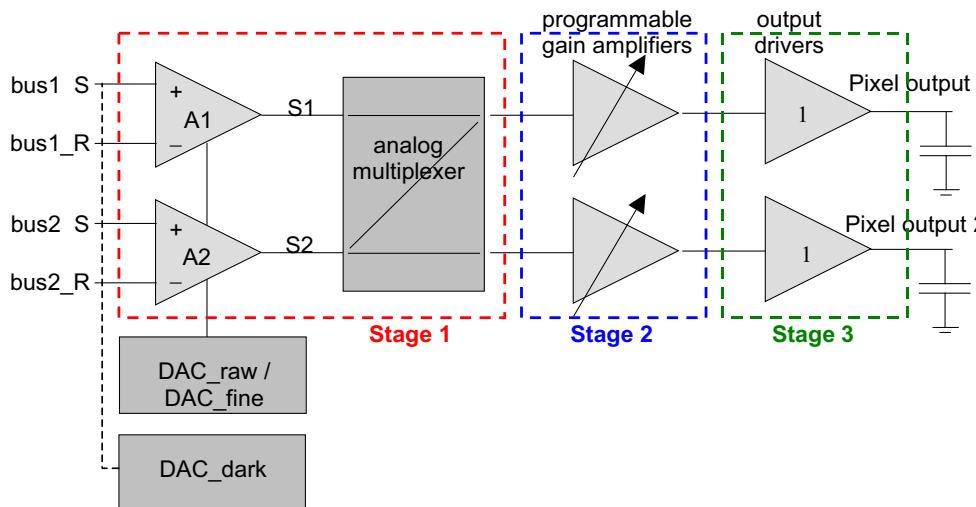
programmable gain amplifiers

output drivers

bus1 S

bus1_R

+

A1

–

S1

analog multiplexer

1

Pixel output

bus2 S

bus2_R

+

A2

–

S2

1

Pixel output 2

Stage 1

Stage 2

Stage 3

DAC_raw / DAC_fine

DAC_dark